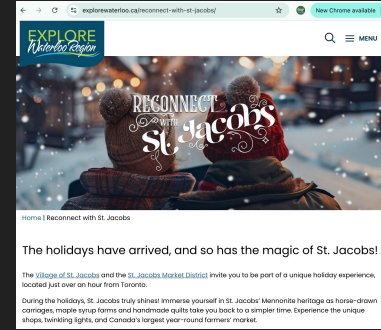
explorewaterloo.ca/reconnect-with-st-jacobs/

New Chrome available

EXPLORE Waterloo Region

MENU

RECONNECT WITH St. Jacobs

Home | Reconnect with St. Jacobs

The holidays have arrived, and so has the magic of St. Jacobs!

The Village of St. Jacobs and the St. Jacobs Market District invite you to be part of a unique holiday experience, located just over an hour from Toronto.

During the holidays, St. Jacobs truly shines! Immerse yourself in St. Jacobs' Mennonite heritage as horse-drawn carriages, maple syrup farms and handmade quilts take you back to a simpler time. Experience the unique shops, twinkling lights, and Canada's largest year-round farmers' market.